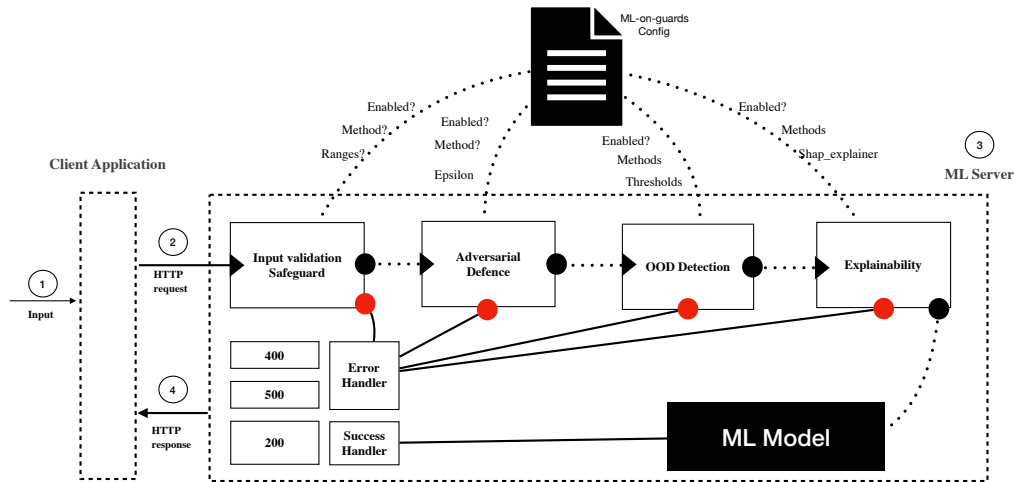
ML-on-guards Config

Enabled?
Method?
Ranges?

Enabled?
Method?
Epsilon

Enabled?
Methods
Thresholds

Enabled?
Methods
Shap_explainer

Client Application

3
ML Server

1
Input

2
HTTP request

Input validation Safeguard

Adversarial Defence

OOD Detection

Explainability

400

500

200

Error Handler

Success Handler

4
HTTP response

ML Model